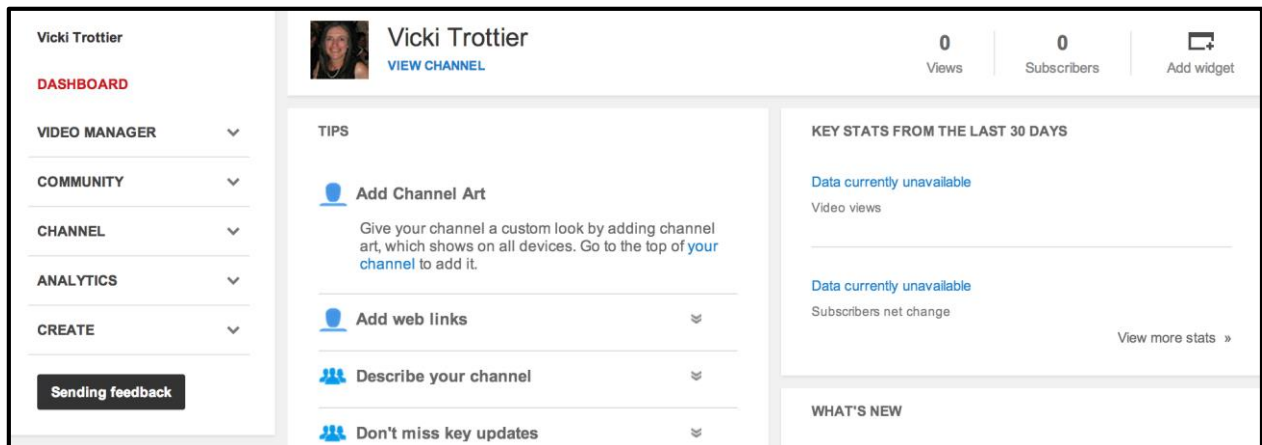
Vicki Trottier

DASHBOARD

VIDEO MANAGER

COMMUNITY

CHANNEL

ANALYTICS

CREATE

Sending feedback

Vicki Trottier

VIEW CHANNEL

0
Views

0
Subscribers

Add widget

TIPS

Add Channel Art

Give your channel a custom look by adding channel art, which shows on all devices. Go to the top of your channel to add it.

Add web links

Describe your channel

Don't miss key updates

KEY STATS FROM THE LAST 30 DAYS

Data currently unavailable
Video views

Data currently unavailable
Subscribers net change

View more stats »

WHAT'S NEW